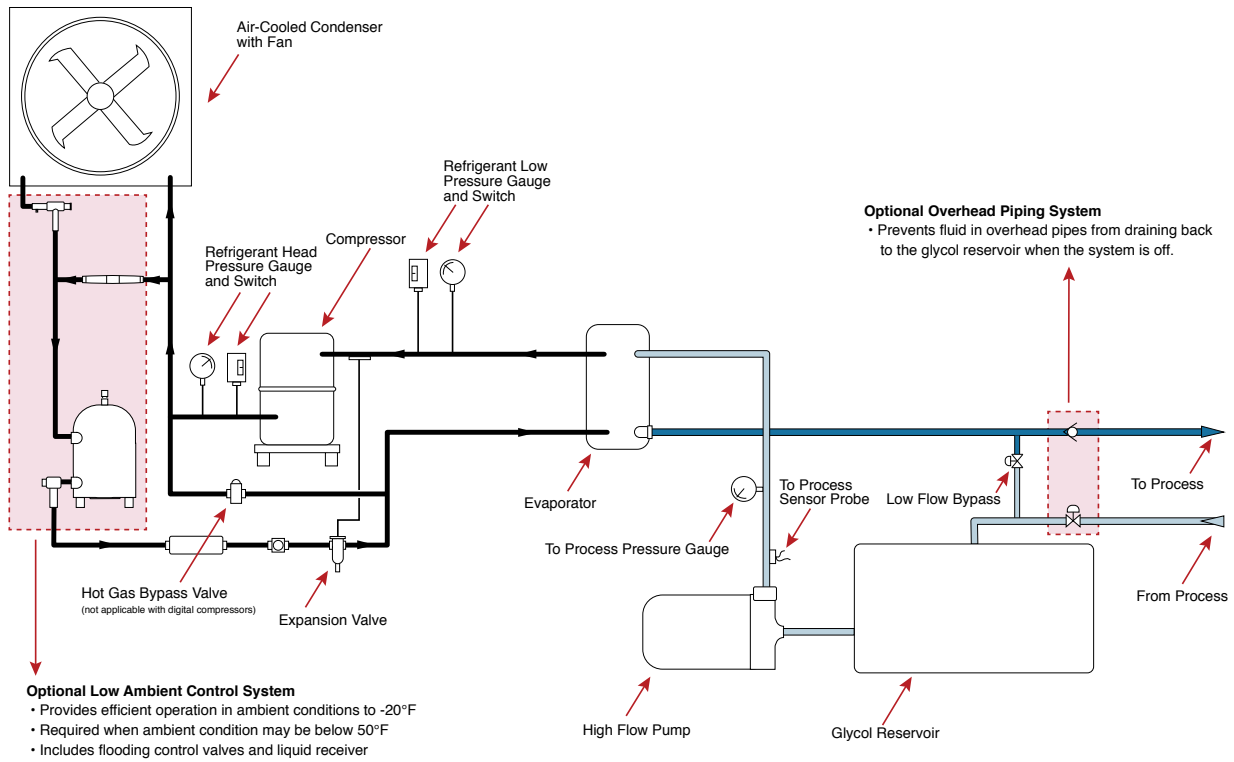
Air-Cooled Condenser with Fan

Refrigerant Low Pressure Gauge and Switch

Optional Overhead Piping System
• Prevents fluid in overhead pipes from draining back to the glycol reservoir when the system is off.

Refrigerant Head Pressure Gauge and Switch

Compressor

Evaporator

To Process

To Process Sensor Probe

Low Flow Bypass

To Process Pressure Gauge

From Process

Hot Gas Bypass Valve
(not applicable with digital compressors)

Expansion Valve

High Flow Pump

Glycol Reservoir

Optional Low Ambient Control System
• Provides efficient operation in ambient conditions to -20°F
• Required when ambient condition may be below 50°F
• Includes flooding control valves and liquid receiver